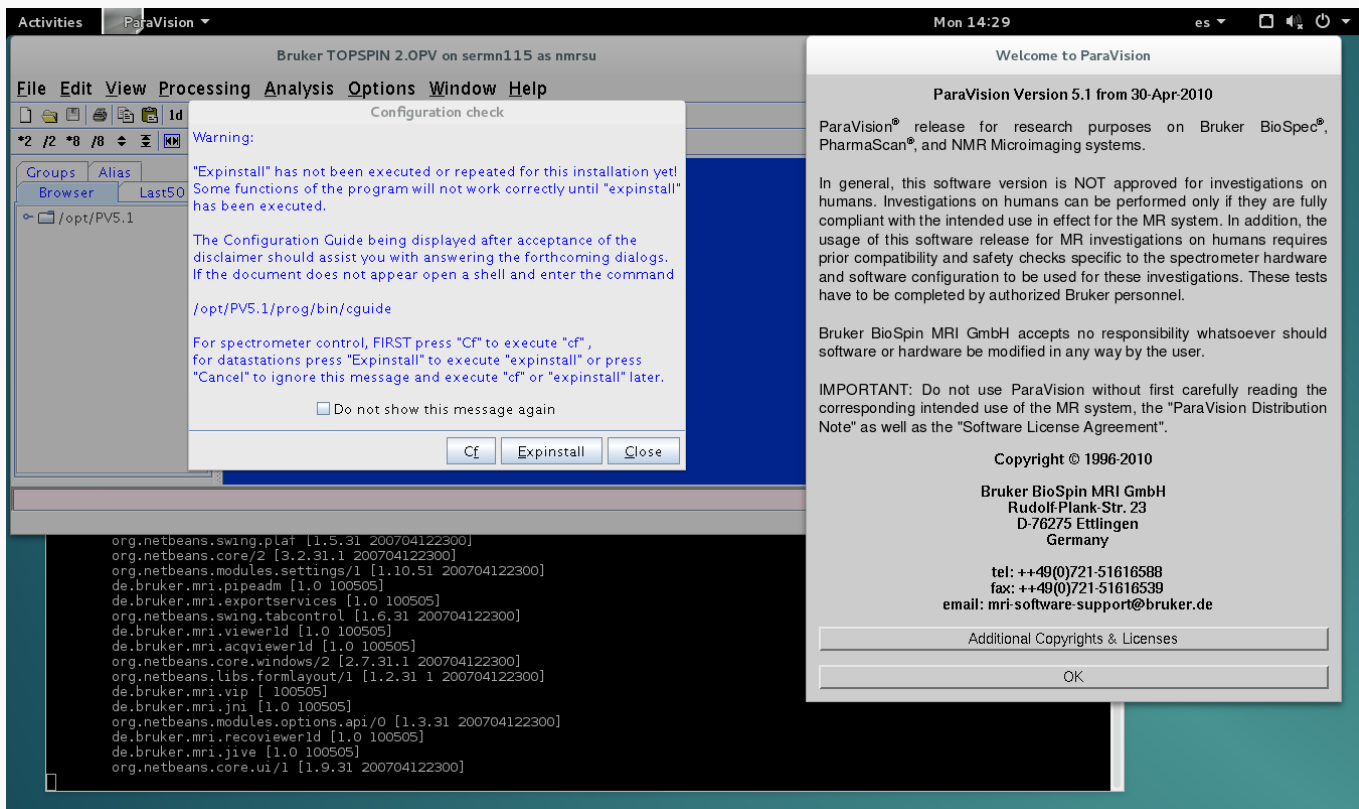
Activities ParaVision ▾ Mon 14:29 es ▾

Bruker TOPSPIN 2.0PV on sermn115 as nmrsu

File Edit View Processing Analysis Options Window Help

1d

*2 /2 *8 /8

Groups Alias
Browser Last50

/opt/PV5.1

Configuration check

Warning:

"Expinstall" has not been executed or repeated for this installation yet! Some functions of the program will not work correctly until "expinstall" has been executed.

The Configuration Guide being displayed after acceptance of the disclaimer should assist you with answering the forthcoming dialogs. If the document does not appear open a shell and enter the command

/opt/PV5.1/prog/bin/cguide

For spectrometer control, FIRST press "Cf" to execute "cf" ,
for datastations press "Expinstall" to execute "expinstall" or press "Cancel" to ignore this message and execute "cf" or "expinstall" later.

Do not show this message again

Cf Expinstall Close

org.netbeans.swing.plaf [1.5.31 200704122300]
org.netbeans.core/2 [3.2.31.1 200704122300]
org.netbeans.modules.settings/1 [1.10.51 200704122300]
de.bruker.mri.pipeadm [1.0 100505]
de.bruker.mri.exportservices [1.0 100505]
org.netbeans.swing.tabcontrol [1.6.31 200704122300]
de.bruker.mri.viewer1d [1.0 100505]
de.bruker.mri.acqviewer1d [1.0 100505]
org.netbeans.core.windows/2 [2.7.31.1 200704122300]
org.netbeans.libs.formlayout/1 [1.2.31 1 200704122300]
de.bruker.mri.vip [ 100505]
de.bruker.mri.jni [1.0 100505]
org.netbeans.modules.options.api/0 [1.3.31 200704122300]
de.bruker.mri.recoviewer1d [1.0 100505]
de.bruker.mri.jive [1.0 100505]
org.netbeans.core.ui/1 [1.9.31 200704122300]

Welcome to ParaVision

ParaVision Version 5.1 from 30-Apr-2010

ParaVision® release for research purposes on Bruker BioSpec®, PharmaScan®, and NMR Microimaging systems.

In general, this software version is NOT approved for investigations on humans. Investigations on humans can be performed only if they are fully compliant with the intended use in effect for the MR system. In addition, the usage of this software release for MR investigations on humans requires prior compatibility and safety checks specific to the spectrometer hardware and software configuration to be used for these investigations. These tests have to be completed by authorized Bruker personnel.

Bruker BioSpin MRI GmbH accepts no responsibility whatsoever should software or hardware be modified in any way by the user.

IMPORTANT: Do not use ParaVision without first carefully reading the corresponding intended use of the MR system, the "ParaVision Distribution Note" as well as the "Software License Agreement".

Copyright © 1996-2010

Bruker BioSpin MRI GmbH
Rudolf-Plank-Str. 23
D-76275 Ettlingen
Germany

tel: ++49(0)721-51616588
fax: ++49(0)721-51616539
email: mri-software-support@bruker.de

Additional Copyrights & Licenses

OK